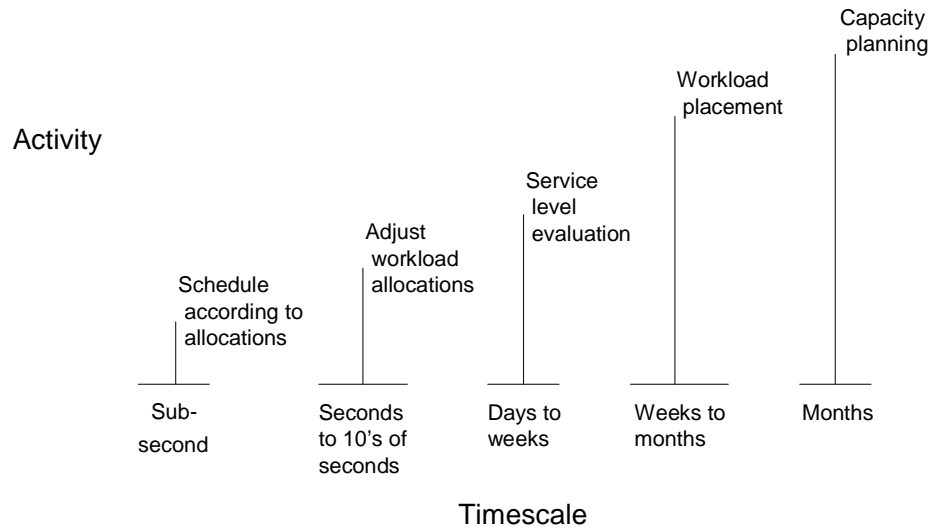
Capacity planning

Workload placement

Activity

Service level evaluation

Adjust workload allocations

Schedule according to allocations

Sub-second

Seconds to 10's of seconds

Days to weeks

Weeks to months

Months

Timescale